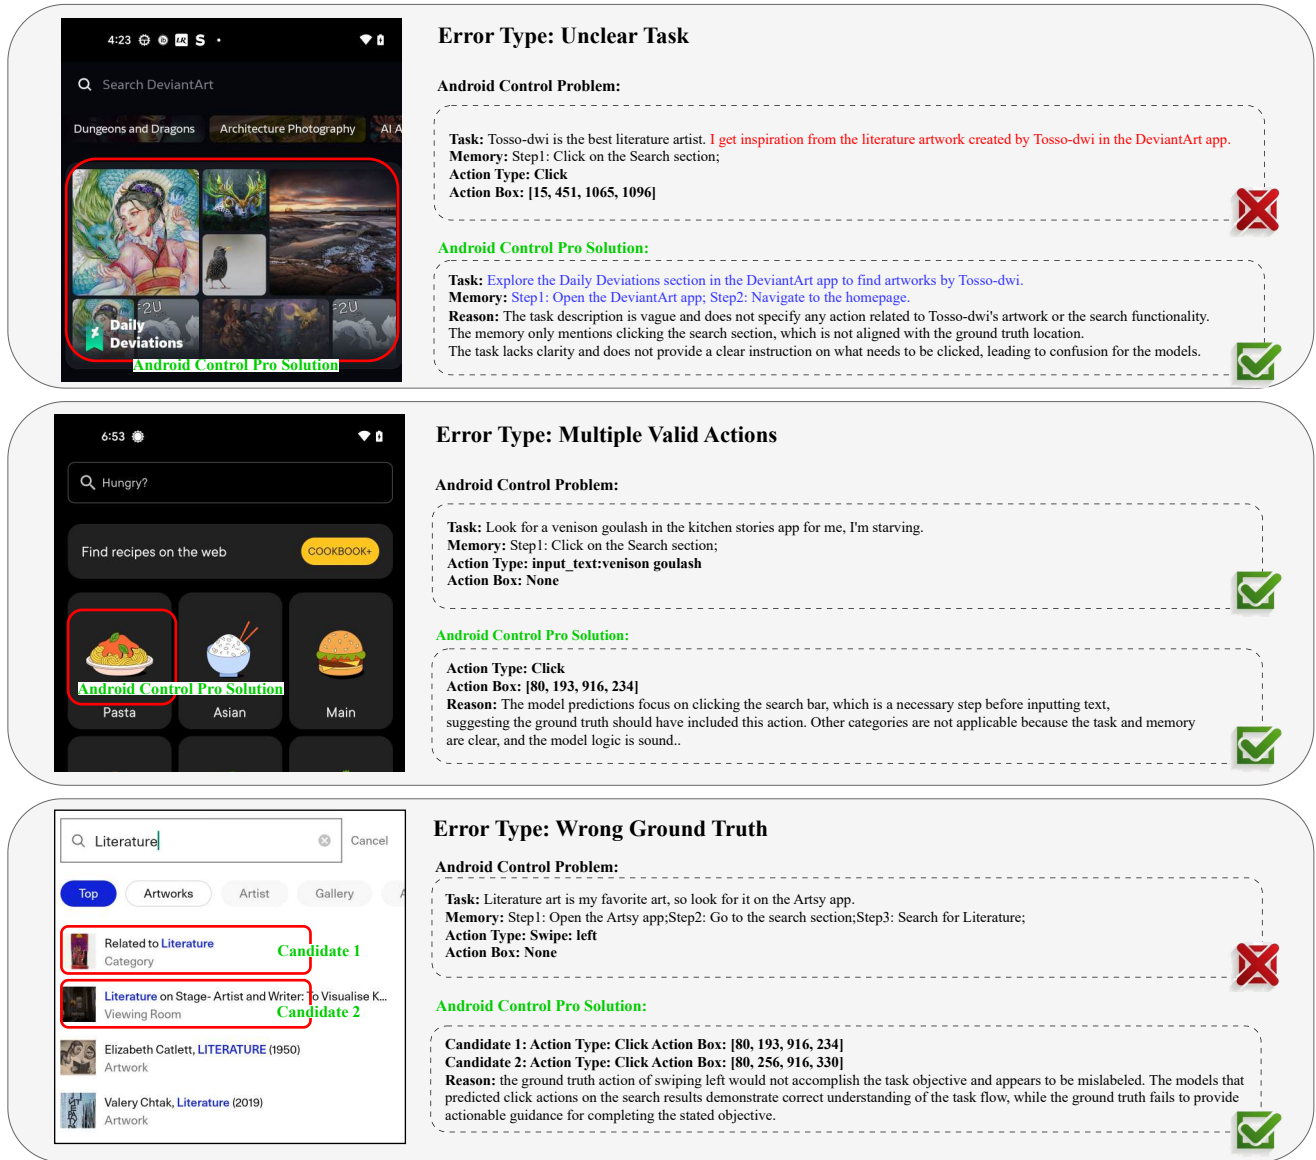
4:23

Search DeviantArt

Dungeons and Dragons Architecture Photography AI A

Daily Deviations

Android Control Pro Solution

Error Type: Unclear Task

Android Control Problem:

Task: Tosso-dwi is the best literature artist. I get inspiration from the literature artwork created by Tosso-dwi in the DeviantArt app.
Memory: Step1: Click on the Search section;
Action Type: Click
Action Box: [15, 451, 1065, 1096]

Android Control Pro Solution:

Task: Explore the Daily Deviations section in the DeviantArt app to find artworks by Tosso-dwi.
Memory: Step1: Open the DeviantArt app; Step2: Navigate to the homepage.
Reason: The task description is vague and does not specify any action related to Tosso-dwi's artwork or the search functionality. The memory only mentions clicking the search section, which is not aligned with the ground truth location. The task lacks clarity and does not provide a clear instruction on what needs to be clicked, leading to confusion for the models.

6:53

Hungry?

Find recipes on the web COOKBOOK+

Android Control Pro Solution

Pasta Asian Main

Error Type: Multiple Valid Actions

Android Control Problem:

Task: Look for a venison goulash in the kitchen stories app for me, I'm starving.
Memory: Step1: Click on the Search section;
Action Type: input_text:venison goulash
Action Box: None

Android Control Pro Solution:

Action Type: Click
Action Box: [80, 193, 916, 234]
Reason: The model predictions focus on clicking the search bar, which is a necessary step before inputting text, suggesting the ground truth should have included this action. Other categories are not applicable because the task and memory are clear, and the model logic is sound..

Literature Cancel

Top Artworks Artist Gallery

Related to Literature
Category
Candidate 1

Literature on Stage- Artist and Writer: To Visualise K...
Viewing Room
Candidate 2

Elizabeth Catlett, LITERATURE (1950)
Artwork

Valery Chtak, Literature (2019)
Artwork

Error Type: Wrong Ground Truth

Android Control Problem:

Task: Literature art is my favorite art, so look for it on the Artsy app.
Memory: Step1: Open the Artsy app;Step2: Go to the search section;Step3: Search for Literature;
Action Type: Swipe: left
Action Box: None

Android Control Pro Solution:

Candidate 1: Action Type: Click Action Box: [80, 193, 916, 234]
Candidate 2: Action Type: Click Action Box: [80, 256, 916, 330]
Reason: the ground truth action of swiping left would not accomplish the task objective and appears to be mislabeled. The models that predicted click actions on the search results demonstrate correct understanding of the task flow, while the ground truth fails to provide actionable guidance for completing the stated objective.